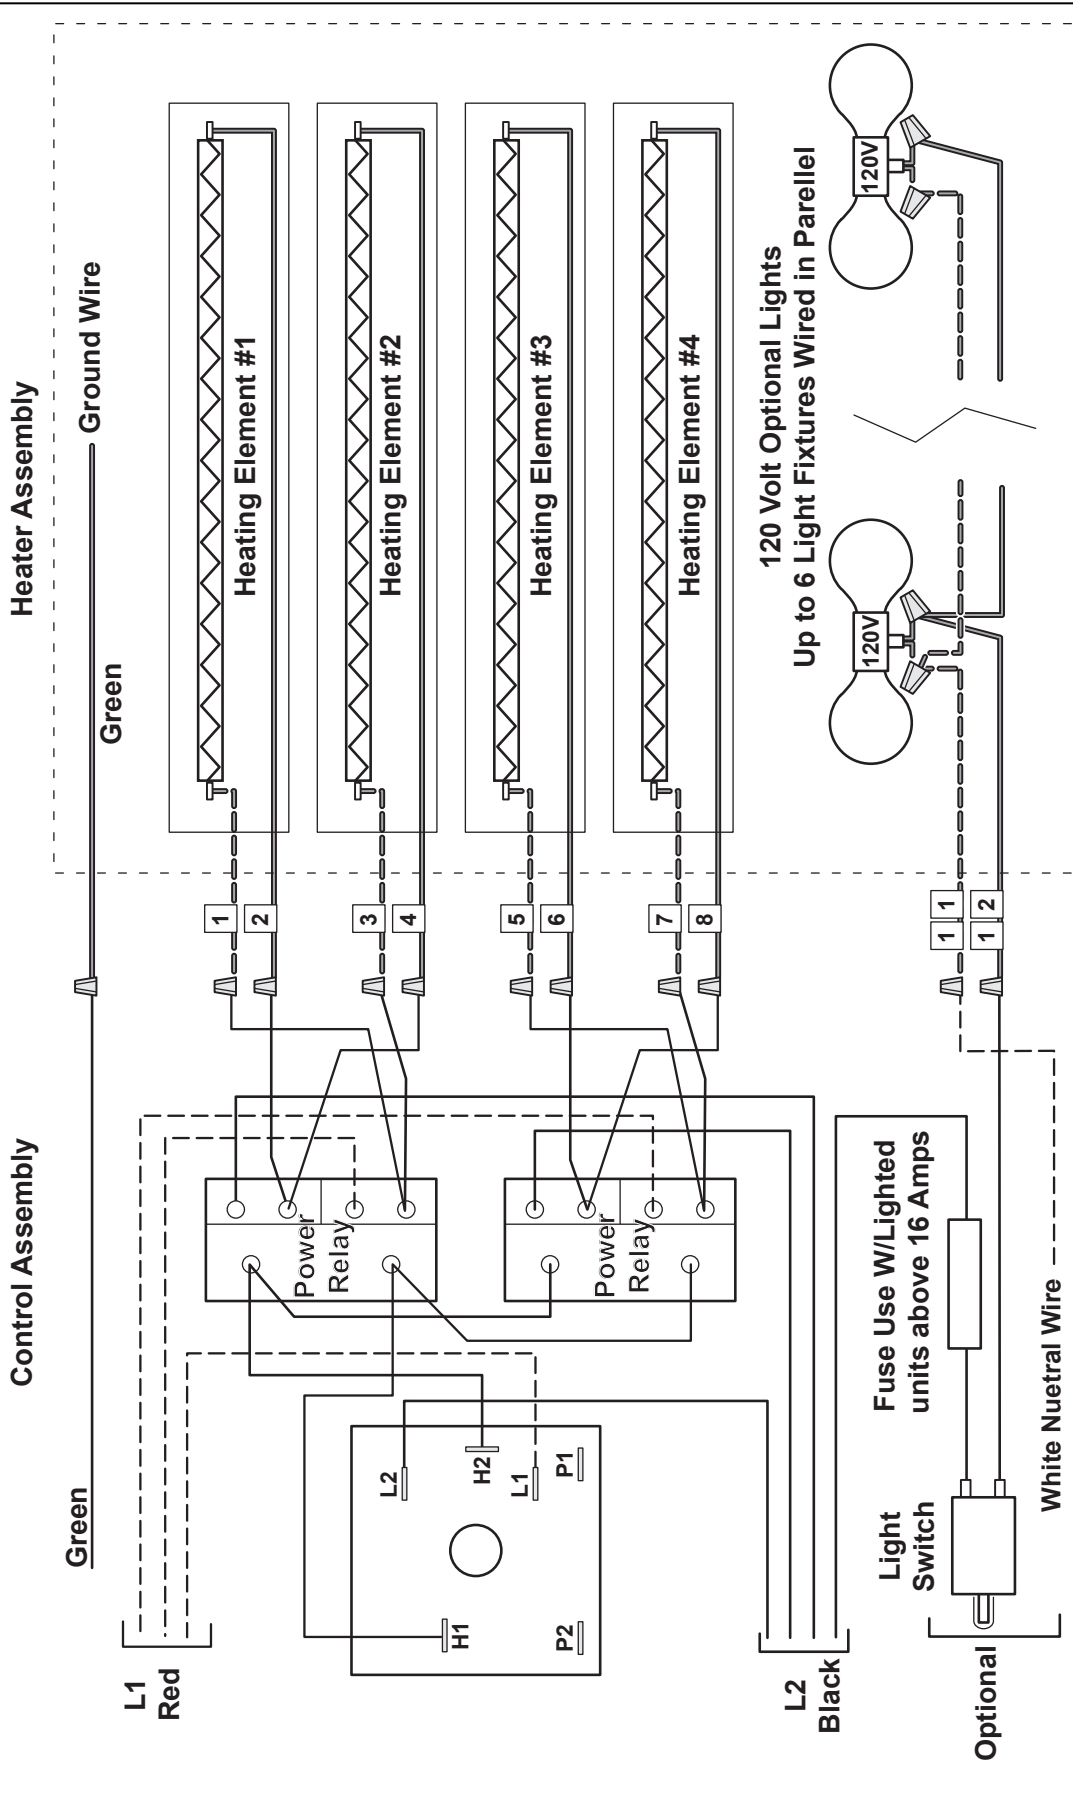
Control Assembly

Heater Assembly

Green

Green

Ground Wire

Heating Element #1

Heating Element #2

Heating Element #3

Heating Element #4

1
2
3
4
5
6
7
8

11
12

Power Relay

Power Relay

L2
H2
L1
P1
H1
P2

L1
Red

L2
Black

120V

120V

120 Volt Optional Lights
Up to 6 Light Fixtures Wired in Parellel

Fuse Use W/Lighted units above 16 Amps

Light Switch

Optional

White Nuetral Wire